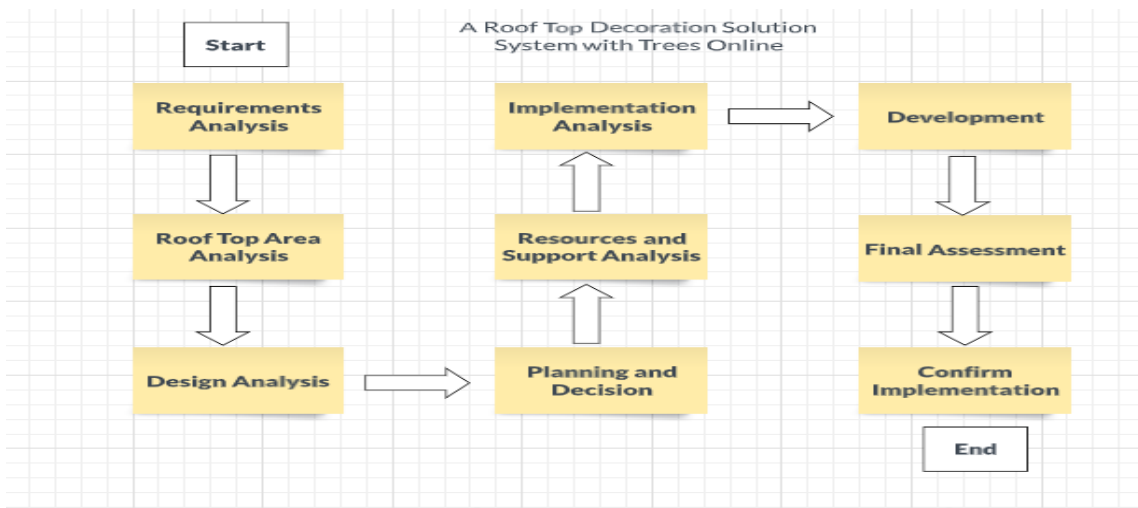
Start

A Roof Top Decoration Solution System with Trees Online

Requirements Analysis

Roof Top Area Analysis

Design Analysis

Planning and Decision

Resources and Support Analysis

Implementation Analysis

Development

Final Assessment

Confirm Implementation

End